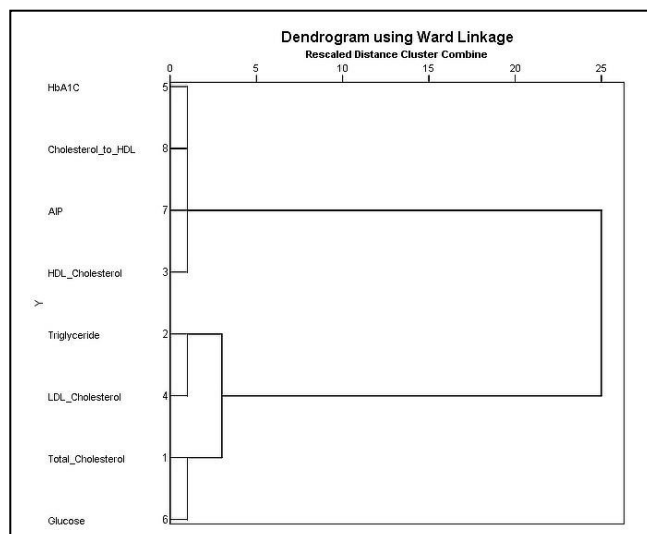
Dendrogram using Ward Linkage

Rescaled Distance Cluster Combine

0 5 10 15 20 25

HbA1C 5
Cholesterol_to_HDL 8
AIP 7
HDL_Cholesterol 3
Y
Triglyceride 2
LDL_Cholesterol 4
Total_Cholesterol 1
Glucose 6